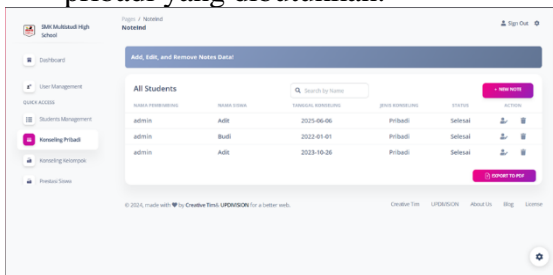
pribadi yang ditetapkan.

SMK Multistudi High School

Dashboard

User Management

QUICK ACCESS

Students Management

Konseling Pribadi

Konseling Kelompok

Prestasi Siswa

Pages / NoteInd

NoteInd

Sign Out

Add, Edit, and Remove Notes Data!

All Students

Search by Notes

+ NEW NOTE

| NAMA PEMBIMBING | NAMA SISWA | TANGGAL KONSELING | JENIS KONSELING | STATUS | ACTION |
|---|---|---|---|---|---|
| admin | Adit | 2025-06-06 | Pribadi | Selesai | |
| admin | Budi | 2022-01-01 | Pribadi | Selesai | |
| admin | Adit | 2023-10-26 | Pribadi | Selesai | |

EXPORT TO PDF

© 2024, made with ♥ by Creative Tim & UPDIVISION for a better web.

Creative Tim UPDIVISION About Us Blog License